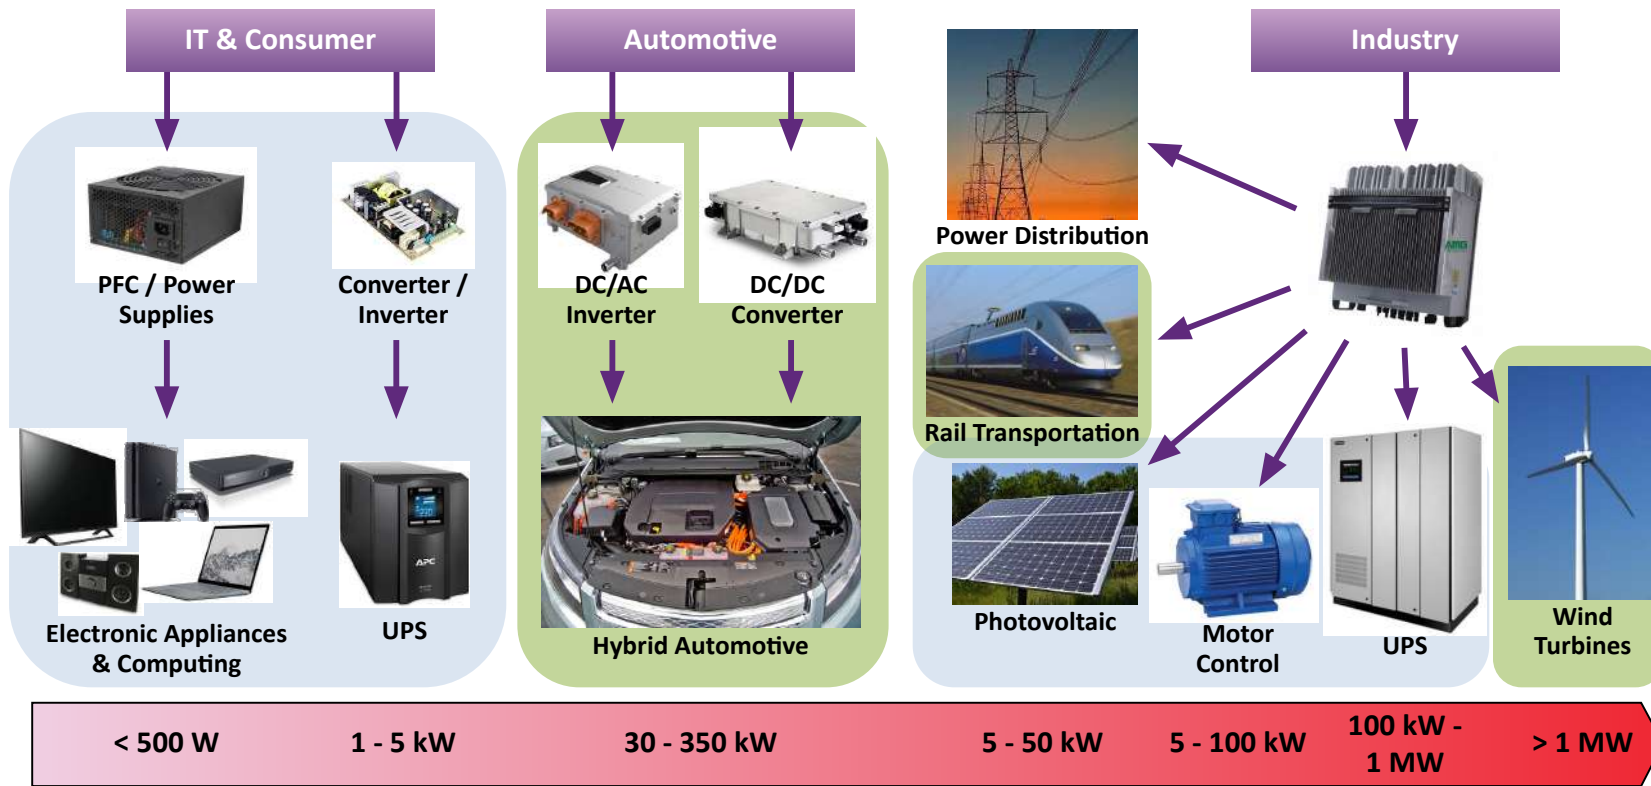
IT & Consumer

PFC / Power Supplies

Converter / Inverter

Electronic Appliances & Computing

UPS

Automotive

DC/AC Inverter

DC/DC Converter

Hybrid Automotive

Industry

Power Distribution

Rail Transportation

Photovoltaic

Motor Control

UPS

Wind Turbines

< 500 W

1 - 5 kW

30 - 350 kW

5 - 50 kW

5 - 100 kW

100 kW - 1 MW

> 1 MW